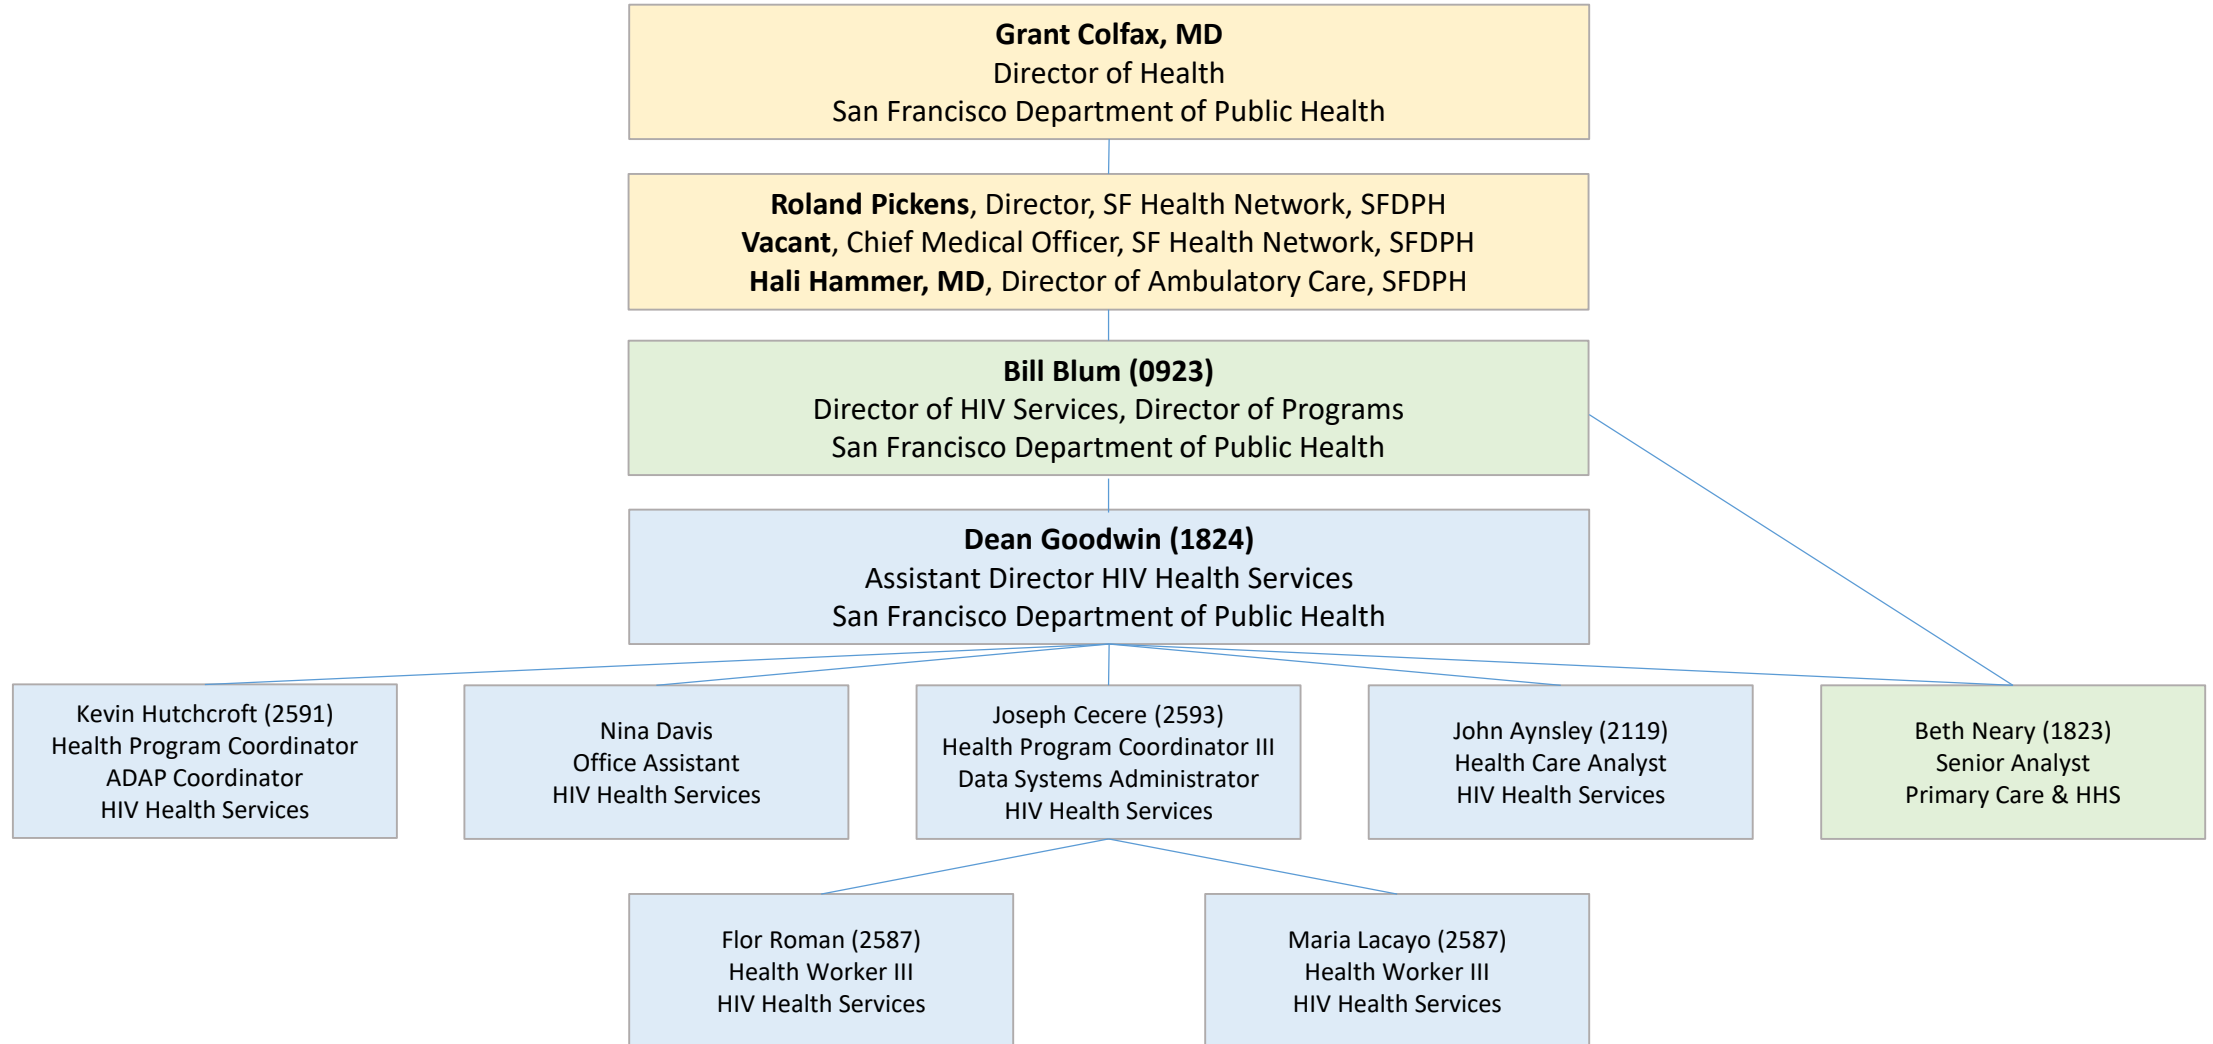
**Grant Colfax, MD**
Director of Health
San Francisco Department of Public Health

**Roland Pickens**, Director, SF Health Network, SFDPH
**Vacant**, Chief Medical Officer, SF Health Network, SFDPH
**Hali Hammer, MD**, Director of Ambulatory Care, SFDPH

**Bill Blum (0923)**
Director of HIV Services, Director of Programs
San Francisco Department of Public Health

**Dean Goodwin (1824)**
Assistant Director HIV Health Services
San Francisco Department of Public Health

Kevin Hutchcroft (2591)
Health Program Coordinator
ADAP Coordinator
HIV Health Services

Nina Davis
Office Assistant
HIV Health Services

Joseph Cecere (2593)
Health Program Coordinator III
Data Systems Administrator
HIV Health Services

John Aynsley (2119)
Health Care Analyst
HIV Health Services

Beth Neary (1823)
Senior Analyst
Primary Care & HHS

Flor Roman (2587)
Health Worker III
HIV Health Services

Maria Lacayo (2587)
Health Worker III
HIV Health Services